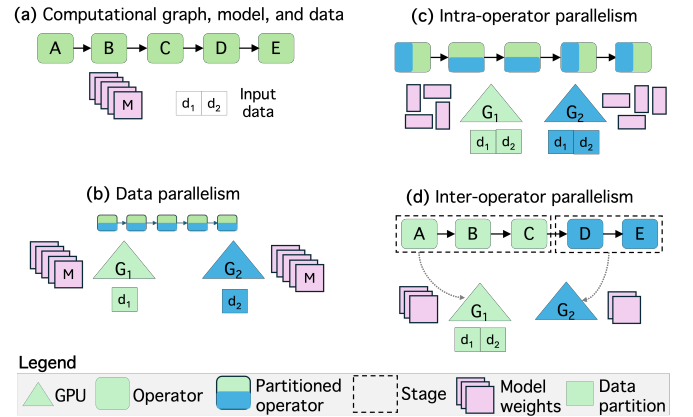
(a) Computational graph, model, and data

A B C D E

M

$d_1$ $d_2$ Input data

(c) Intra-operator parallelism

$G_1$ $G_2$

$d_1$ $d_2$ $d_1$ $d_2$

(b) Data parallelism

M $G_1$ $G_2$ M

$d_1$ $d_2$

(d) Inter-operator parallelism

A B C D E

$G_1$ $G_2$

$d_1$ $d_2$

Legend

GPU Operator Partitioned operator Stage Model weights Data partition